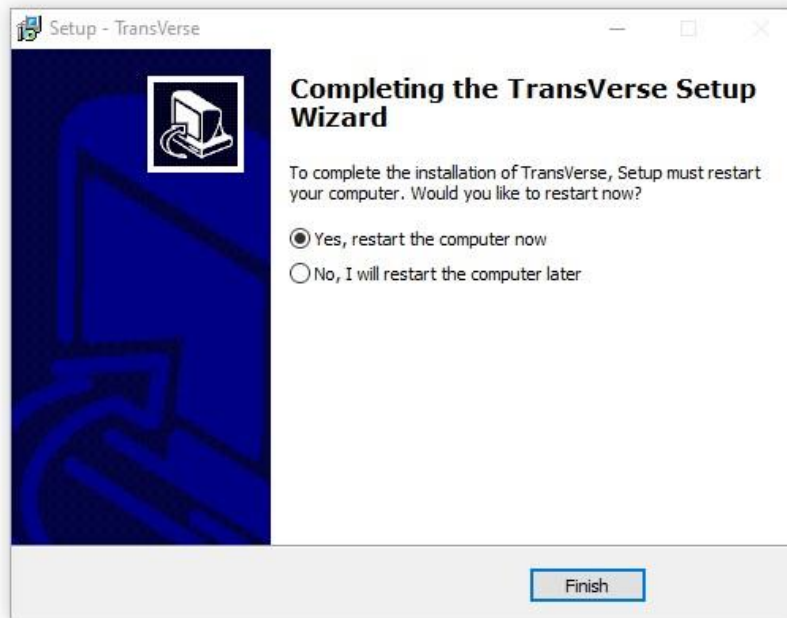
Setup - TransVerse

Completing the TransVerse Setup Wizard

To complete the installation of TransVerse, Setup must restart your computer. Would you like to restart now?

Yes, restart the computer now

No, I will restart the computer later

Finish